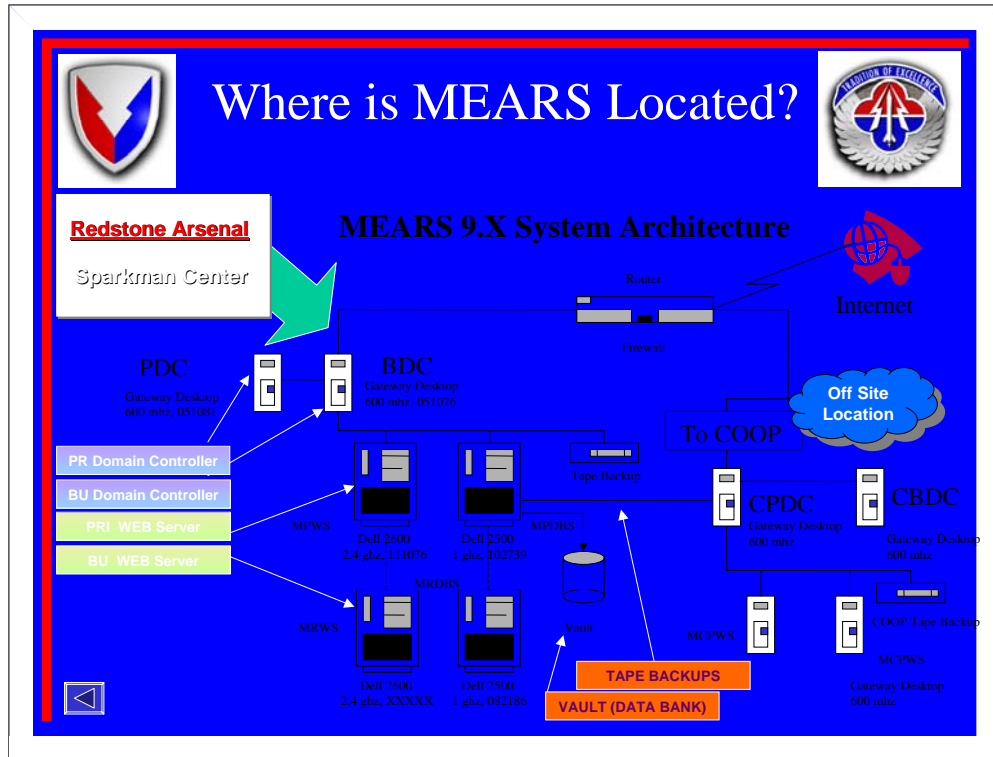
Where is MEARS Located?

TRADITION OF EXCELLENCE

Redstone Arsenal

Sparkman Center

MEARS 9.X System Architecture

Router

Internet

Firewall

PDC

Gateway Desktop 600 mhz, 051080

BDC

Gateway Desktop 600 mhz, 051076

Off Site Location

To COOP

PR Domain Controller

BU Domain Controller

PRI WEB Server

BU WEB Server

Tape Backup

CPDC

Gateway Desktop 600 mhz

CBDC

Gateway Desktop 600 mhz

MPWS

Dell 2600 2.4 ghz, 111076

Dell 2500 1 ghz, 102739

MPDBS

MRDBS

MRWS

Vault

MCPWS

COOP Tape Backup

MCPWS

Gateway Desktop 600 mhz

TAPE BACKUPS

VAULT (DATA BANK)

Dell 2600 2.4 ghz, XXXXX

Dell 2500 1 ghz, 032186